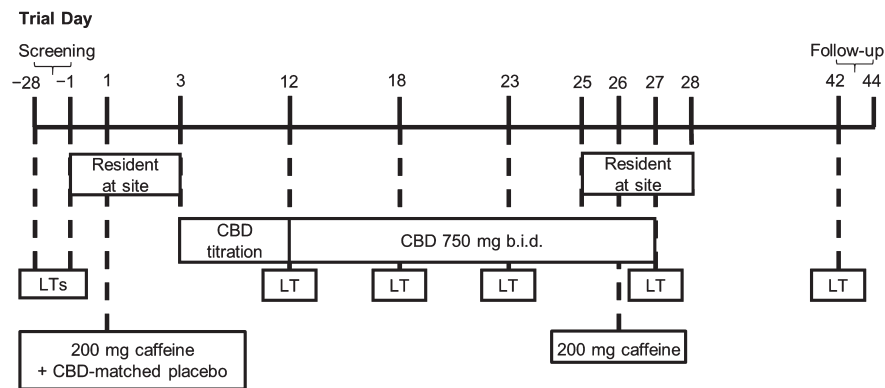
Trial Day

Screening

Follow-up

−28 −1 1 3 12 18 23 25 26 27 28 42 44

Resident at site

Resident at site

CBD titration

CBD 750 mg b.i.d.

LTs

LT

LT

LT

LT

LT

200 mg caffeine + CBD-matched placebo

200 mg caffeine